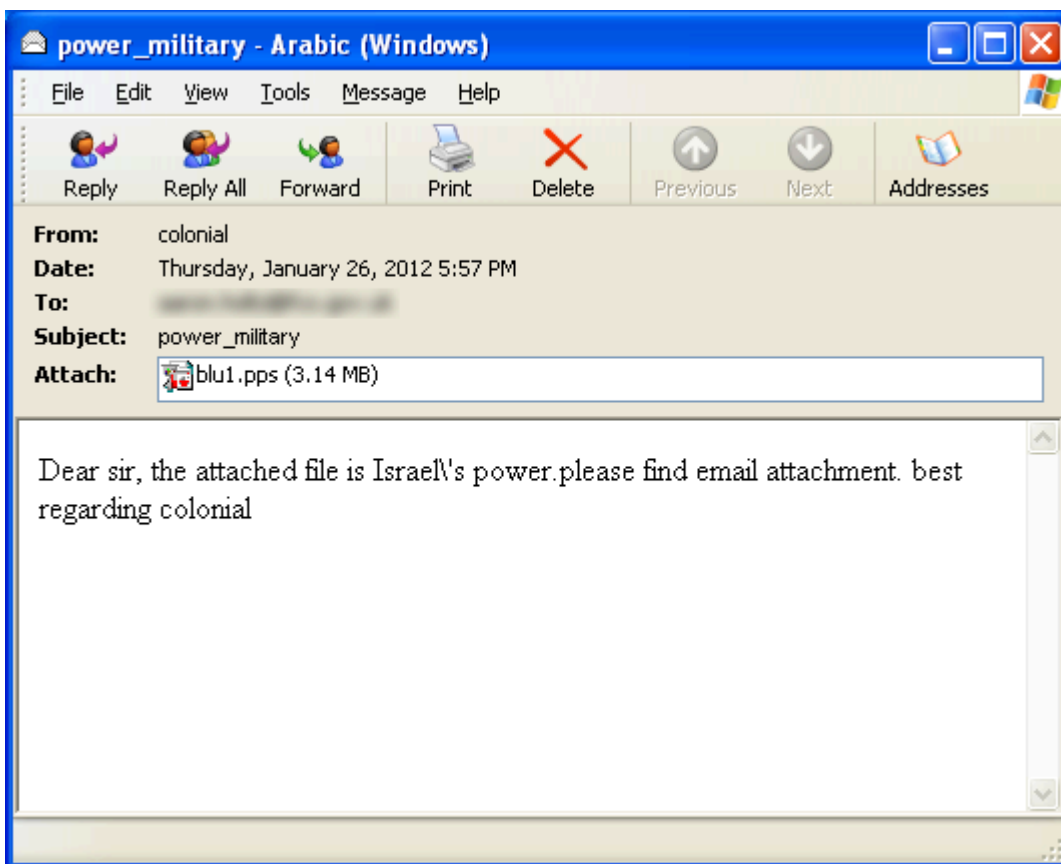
power_military - Arabic (Windows)

File Edit View Tools Message Help

Reply Reply All Forward Print Delete Previous Next Addresses

From: colonial
Date: Thursday, January 26, 2012 5:57 PM
To: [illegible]
Subject: power_military
Attach: blu1.pps (3.14 MB)

Dear sir, the attached file is Israel\'s power.please find email attachment. best regarding colonial